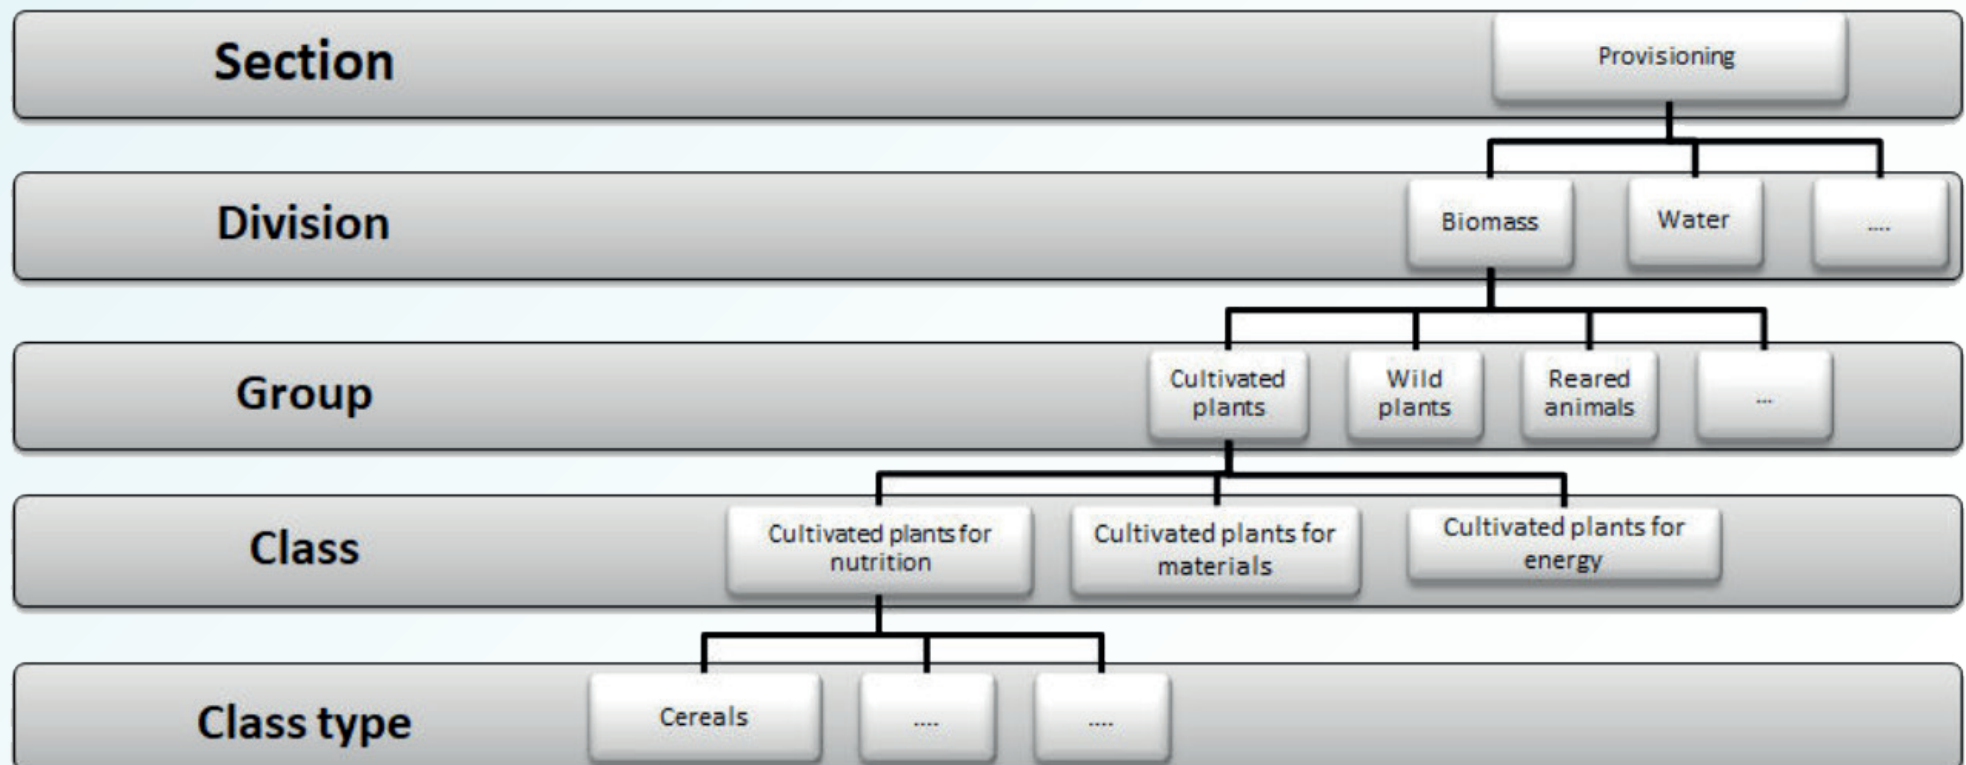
Section

Provisioning

Division

Biomass

Water

....

Group

Cultivated plants

Wild plants

Reared animals

...

Class

Cultivated plants for nutrition

Cultivated plants for materials

Cultivated plants for energy

Class type

Cereals

....

....